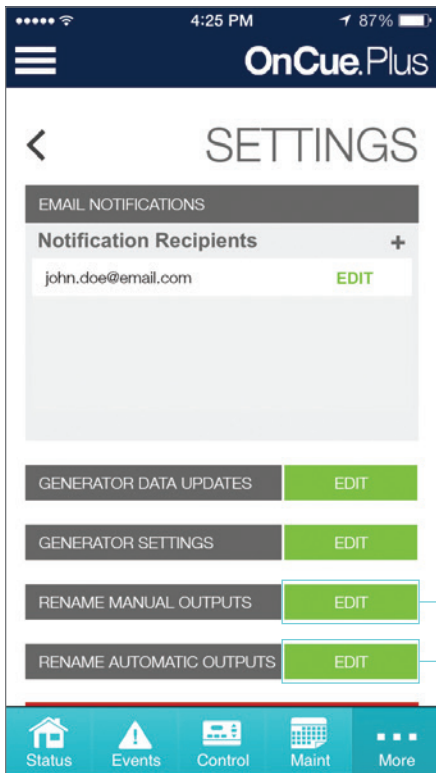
4:25 PM 87%

OnCue.Plus

<

SETTINGS

EMAIL NOTIFICATIONS

Notification Recipients +

john.doe@email.com EDIT

GENERATOR DATA UPDATES EDIT

GENERATOR SETTINGS EDIT

RENAME MANUAL OUTPUTS EDIT

RENAME AUTOMATIC OUTPUTS EDIT

Status Events Control Maint More